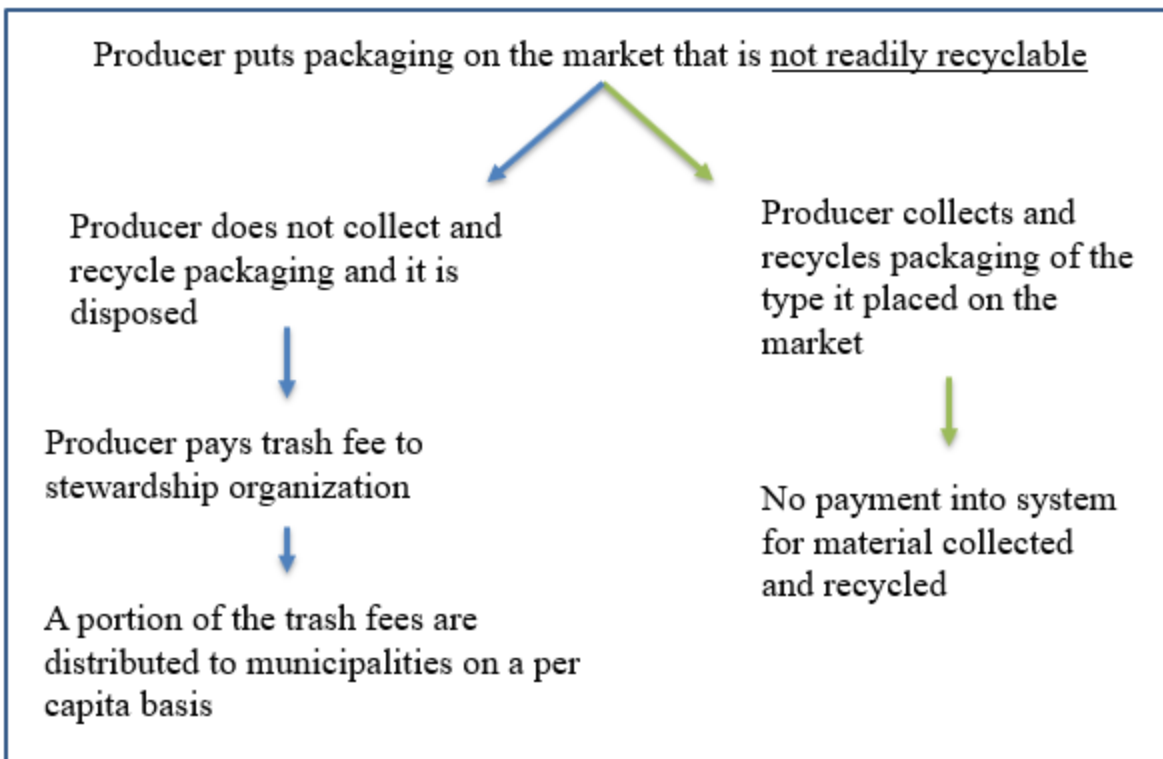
Producer puts packaging on the market that is not readily recyclable

Producer does not collect and recycle packaging and it is disposed

Producer pays trash fee to stewardship organization

A portion of the trash fees are distributed to municipalities on a per capita basis

Producer collects and recycles packaging of the type it placed on the market

No payment into system for material collected and recycled